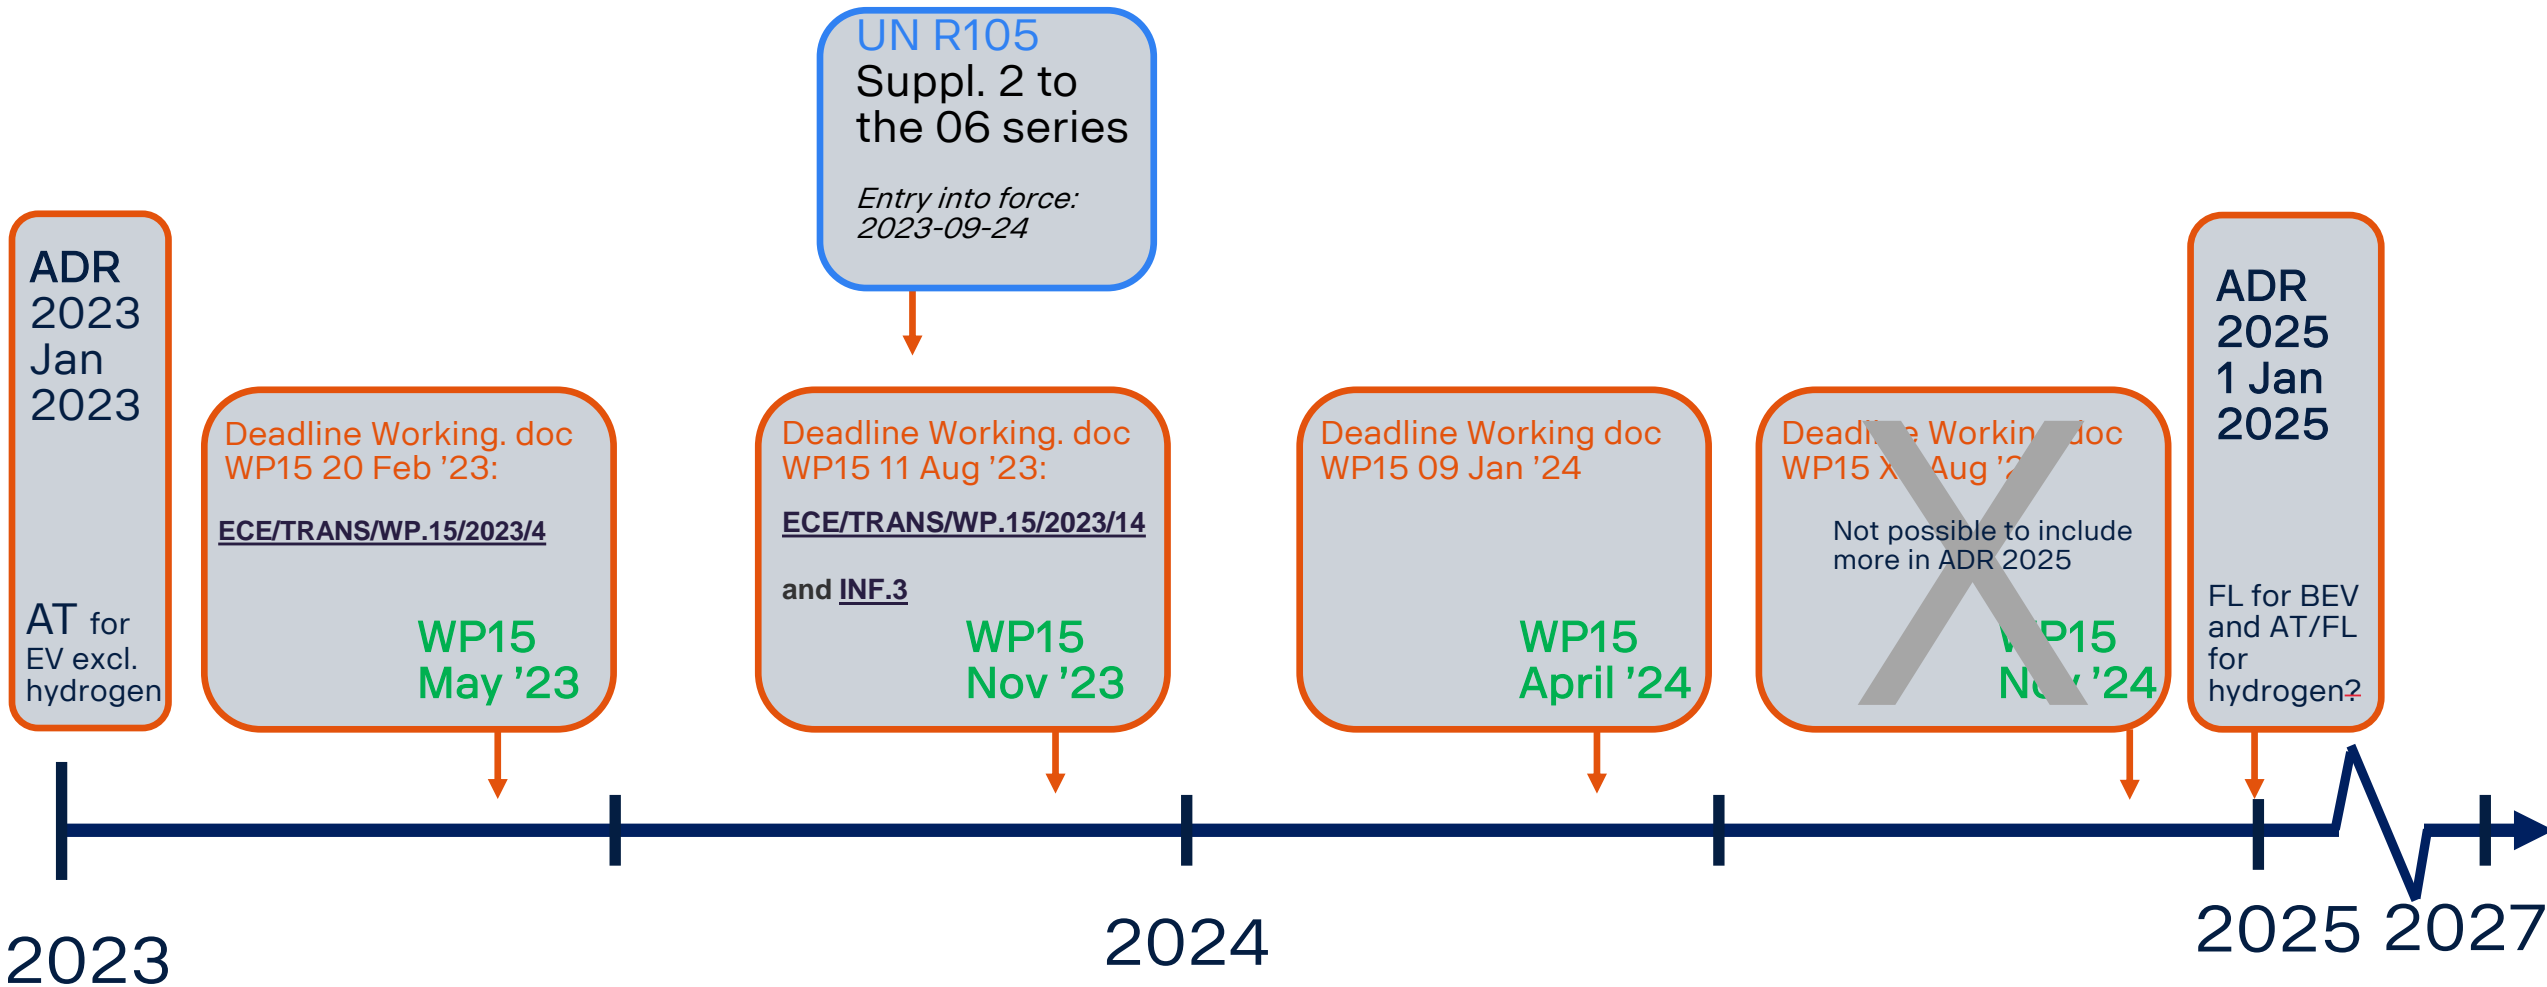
UN R105
Suppl. 2 to the 06 series

Entry into force: 2023-09-24

ADR 2023 Jan 2023

AT for EV excl. hydrogen

Deadline Working. doc WP15 20 Feb '23:

ECE/TRANS/WP.15/2023/4

WP15 May '23

Deadline Working. doc WP15 11 Aug '23:

ECE/TRANS/WP.15/2023/14

and INF.3

WP15 Nov '23

Deadline Working doc WP15 09 Jan '24

WP15 April '24

Deadl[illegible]e Workin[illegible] doc WP15 X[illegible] Aug '2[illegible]

Not possible to include more in ADR 2025

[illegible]P15 N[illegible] '24

ADR 2025 1 Jan 2025

FL for BEV and AT/FL for hydrogen?

2023

2024

2025 2027